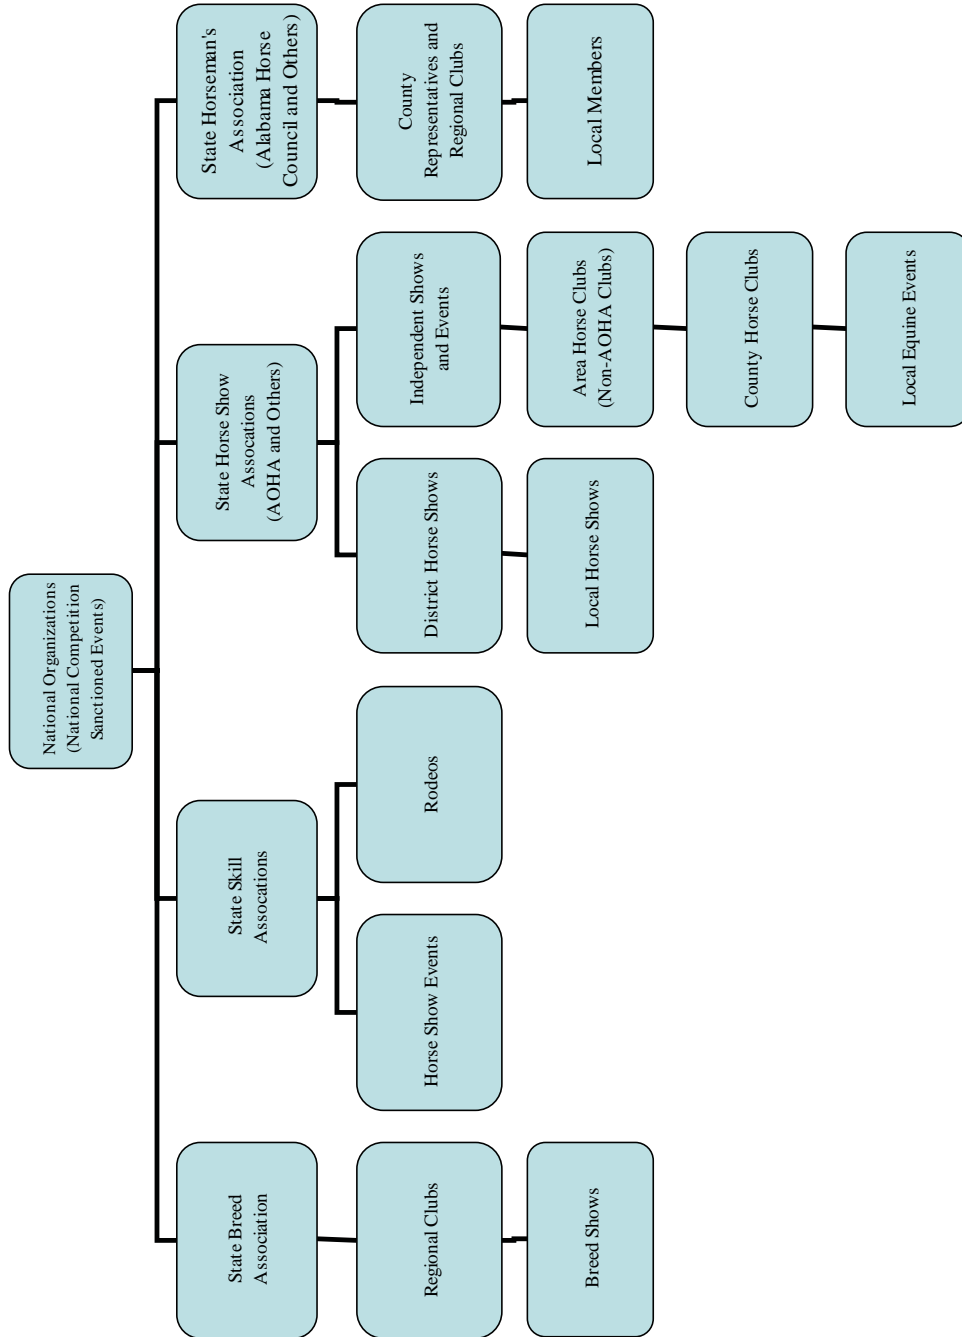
National Organizations (National Competition Sanctioned Events)

State Horseman's Association (Alabama Horse Council and Others)

County Representatives and Regional Clubs

Local Members

State Horse Show Assocations (AOHA and Others)

Independent Shows and Events

Area Horse Clubs (Non-AOHA Clubs)

County Horse Clubs

Local Equine Events

District Horse Shows

Local Horse Shows

State Skill Assocations

Rodeos

Horse Show Events

State Breed Association

Regional Clubs

Breed Shows